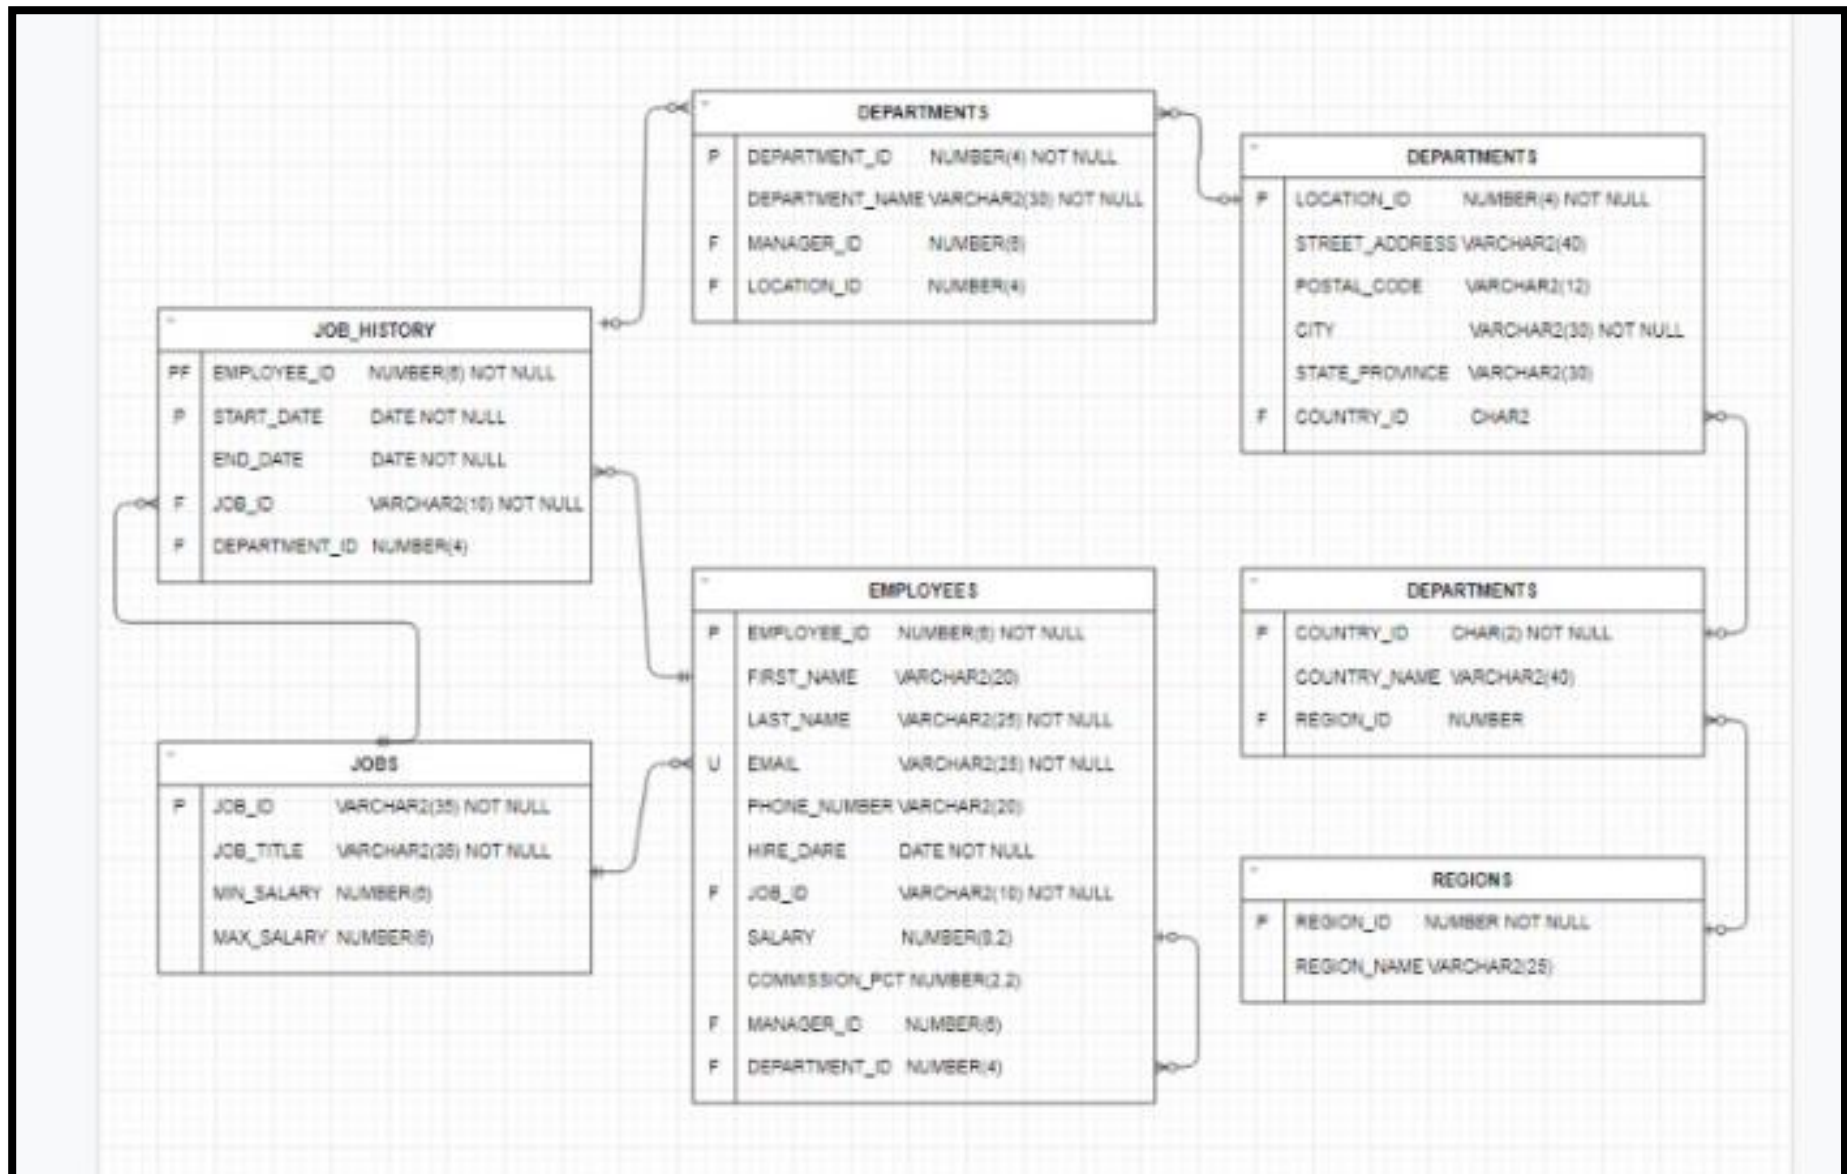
DEPARTMENTS

| | | |
|---|---|---|
| P | DEPARTMENT_ID | NUMBER(4) NOT NULL |
| | DEPARTMENT_NAME | VARCHAR2(30) NOT NULL |
| F | MANAGER_ID | NUMBER(6) |
| F | LOCATION_ID | NUMBER(4) |

DEPARTMENTS

| | | |
|---|---|---|
| P | LOCATION_ID | NUMBER(4) NOT NULL |
| | STREET_ADDRESS | VARCHAR2(40) |
| | POSTAL_CODE | VARCHAR2(12) |
| | CITY | VARCHAR2(30) NOT NULL |
| | STATE_PROVINCE | VARCHAR2(30) |
| F | COUNTRY_ID | CHAR2 |

JOB_HISTORY

| | | |
|---|---|---|
| PF | EMPLOYEE_ID | NUMBER(6) NOT NULL |
| P | START_DATE | DATE NOT NULL |
| | END_DATE | DATE NOT NULL |
| F | JOB_ID | VARCHAR2(10) NOT NULL |
| F | DEPARTMENT_ID | NUMBER(4) |

EMPLOYEES

| | | |
|---|---|---|
| P | EMPLOYEE_ID | NUMBER(6) NOT NULL |
| | FIRST_NAME | VARCHAR2(20) |
| | LAST_NAME | VARCHAR2(25) NOT NULL |
| U | EMAIL | VARCHAR2(25) NOT NULL |
| | PHONE_NUMBER | VARCHAR2(20) |
| | HIRE_DARE | DATE NOT NULL |
| F | JOB_ID | VARCHAR2(10) NOT NULL |
| | SALARY | NUMBER(8,2) |
| | COMMISSION_PCT | NUMBER(2,2) |
| F | MANAGER_ID | NUMBER(6) |
| F | DEPARTMENT_ID | NUMBER(4) |

DEPARTMENTS

| | | |
|---|---|---|
| P | COUNTRY_ID | CHAR(2) NOT NULL |
| | COUNTRY_NAME | VARCHAR2(40) |
| F | REGION_ID | NUMBER |

JOBS

| | | |
|---|---|---|
| P | JOB_ID | VARCHAR2(35) NOT NULL |
| | JOB_TITLE | VARCHAR2(35) NOT NULL |
| | MIN_SALARY | NUMBER(6) |
| | MAX_SALARY | NUMBER(6) |

REGIONS

| | | |
|---|---|---|
| P | REGION_ID | NUMBER NOT NULL |
| | REGION_NAME | VARCHAR2(25) |